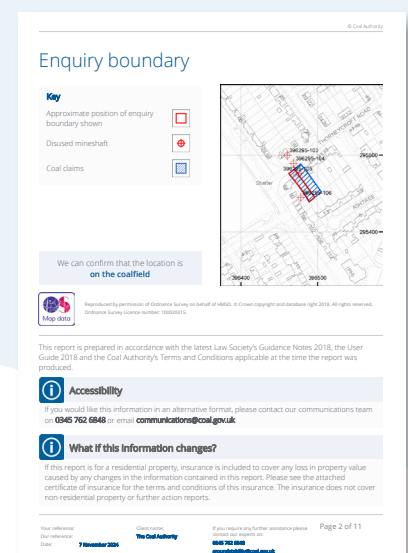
© Coal Authority

Enquiry boundary

Key

Approximate position of enquiry boundary shown

Disused mineshaft

Coal claims

396295-103
396295-104
396295-106
295000
295400
396400
396500
Shelter
BROWNBUSH ROAD
ASHTREE

We can confirm that the location is on the coalfield

Map data

Reproduced by permission of Ordnance Survey on behalf of HMSO. © Crown copyright and database right 2018. All rights reserved. Ordnance Survey Licence number: 100020315.

This report is prepared in accordance with the latest Law Society's Guidance Notes 2018, the User Guide 2018 and the Coal Authority's Terms and Conditions applicable at the time the report was produced.

Accessibility

If you would like this information in an alternative format, please contact our communications team on 0345 762 6848 or email communications@coal.gov.uk

What if this information changes?

If this report is for a residential property, insurance is included to cover any loss in property value caused by any changes in the information contained in this report. Please see the attached certificate of insurance for the terms and conditions of this insurance. The insurance does not cover non-residential property or further action reports.

Your reference:
Our reference:
Date: 7 November 2024

Client name: The Coal Authority

If you require any further assistance please contact our experts on:
0345 762 6848
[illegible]

Page 2 of 11